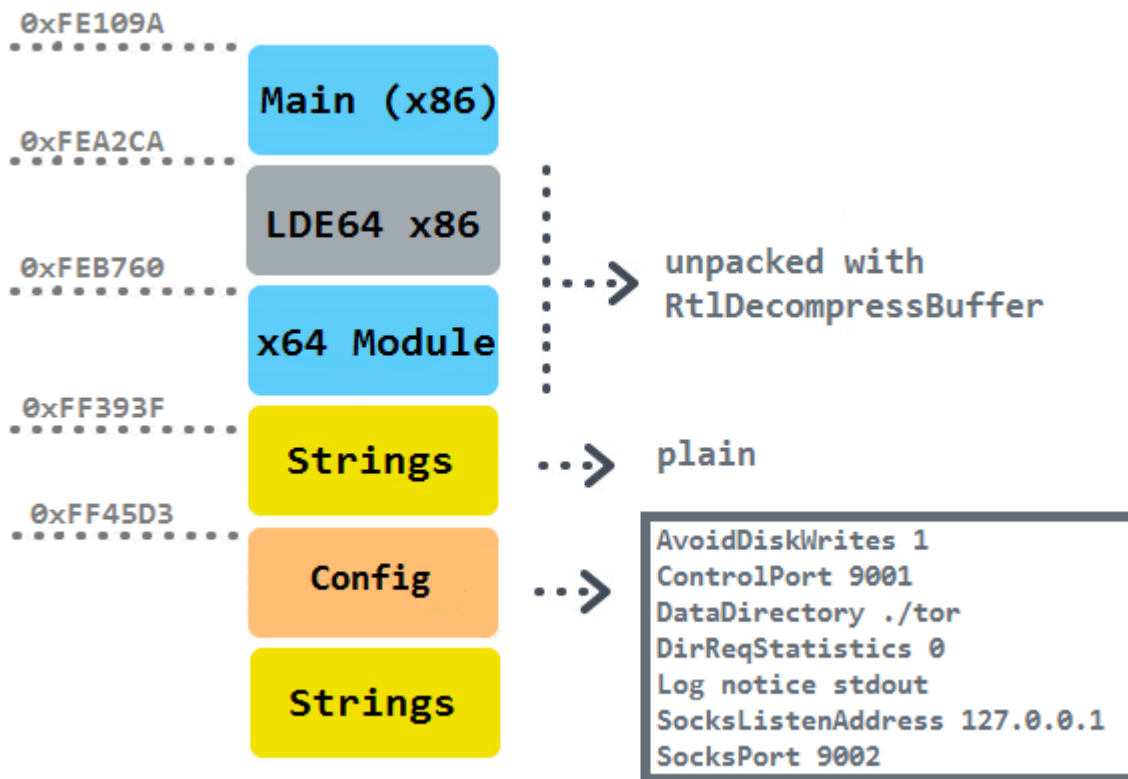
0xFE109A
Main (x86)
0xFEA2CA
LDE64 x86
0xFEB760
x64 Module
unpacked with RtlDecompressBuffer
0xFF393F
Strings
plain
0xFF45D3
Config
Strings
AvoidDiskWrites 1
ControlPort 9001
DataDirectory ./tor
DirReqStatistics 0
Log notice stdout
SocksListenAddress 127.0.0.1
SocksPort 9002